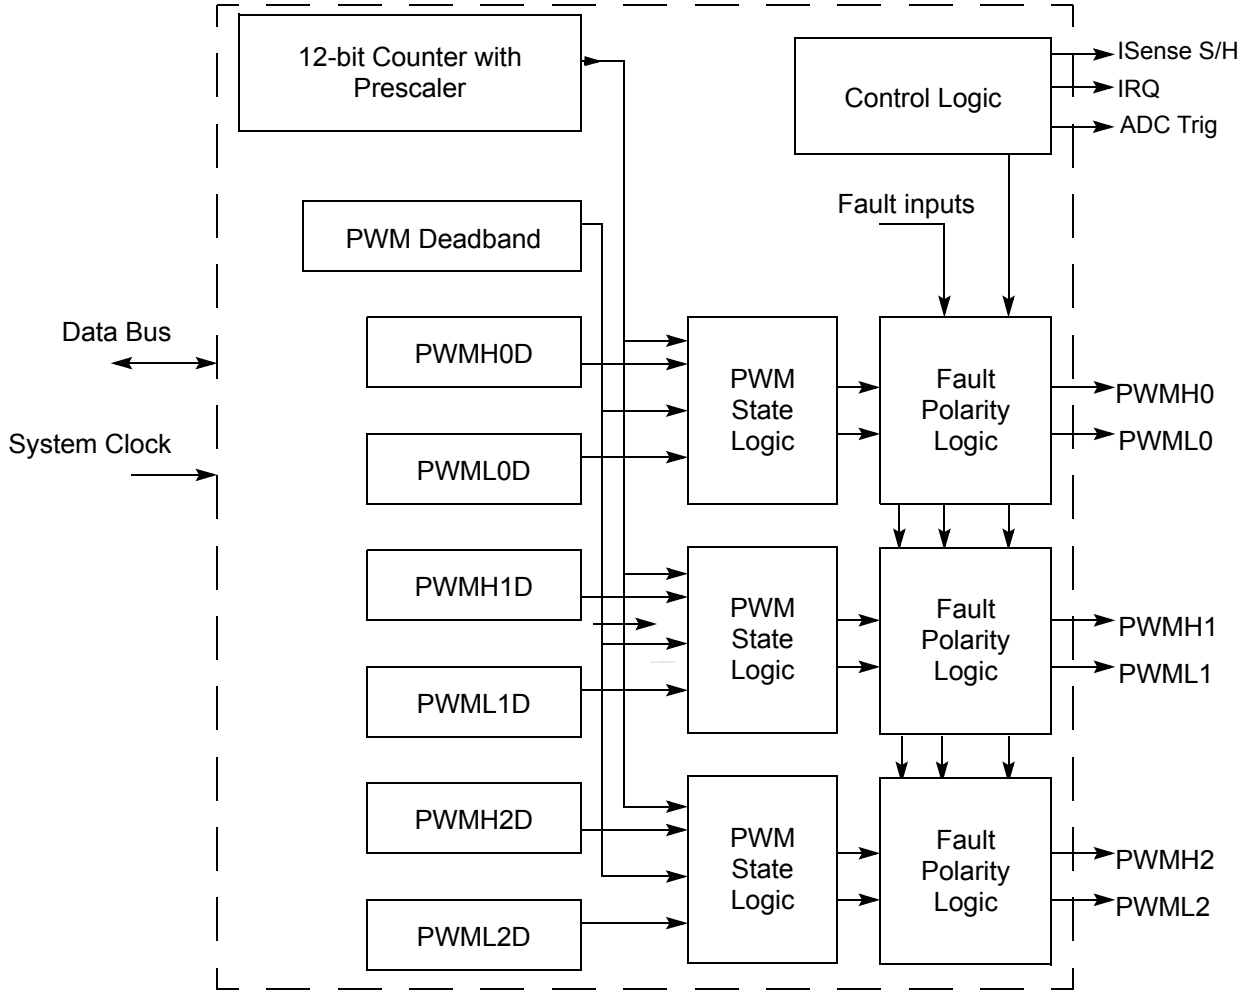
12-bit Counter with Prescaler

Control Logic

ISense S/H
IRQ
ADC Trig

Fault inputs

PWM Deadband

Data Bus

System Clock

PWMH0D

PWML0D

PWM State Logic

Fault Polarity Logic

PWMH0
PWML0

PWMH1D

PWML1D

PWM State Logic

Fault Polarity Logic

PWMH1
PWML1

PWMH2D

PWML2D

PWM State Logic

Fault Polarity Logic

PWMH2
PWML2